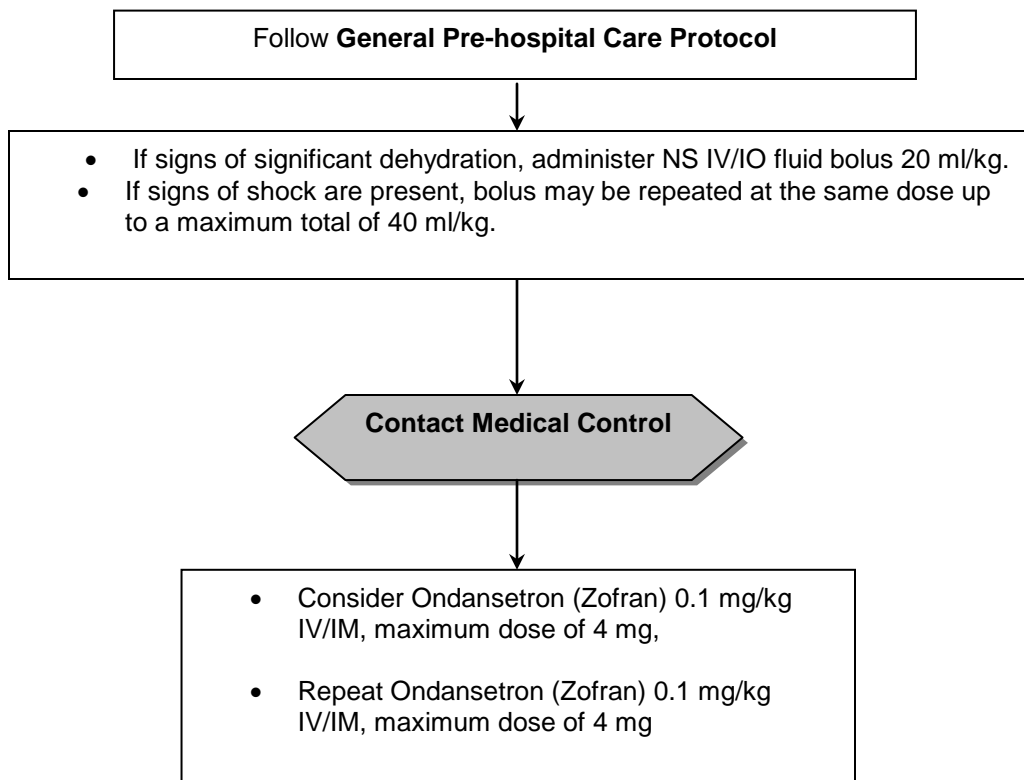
Follow **General Pre-hospital Care Protocol**

- If signs of significant dehydration, administer NS IV/IO fluid bolus 20 ml/kg.
- If signs of shock are present, bolus may be repeated at the same dose up to a maximum total of 40 ml/kg.

**Contact Medical Control**

- Consider Ondansetron (Zofran) 0.1 mg/kg IV/IM, maximum dose of 4 mg,
- Repeat Ondansetron (Zofran) 0.1 mg/kg IV/IM, maximum dose of 4 mg